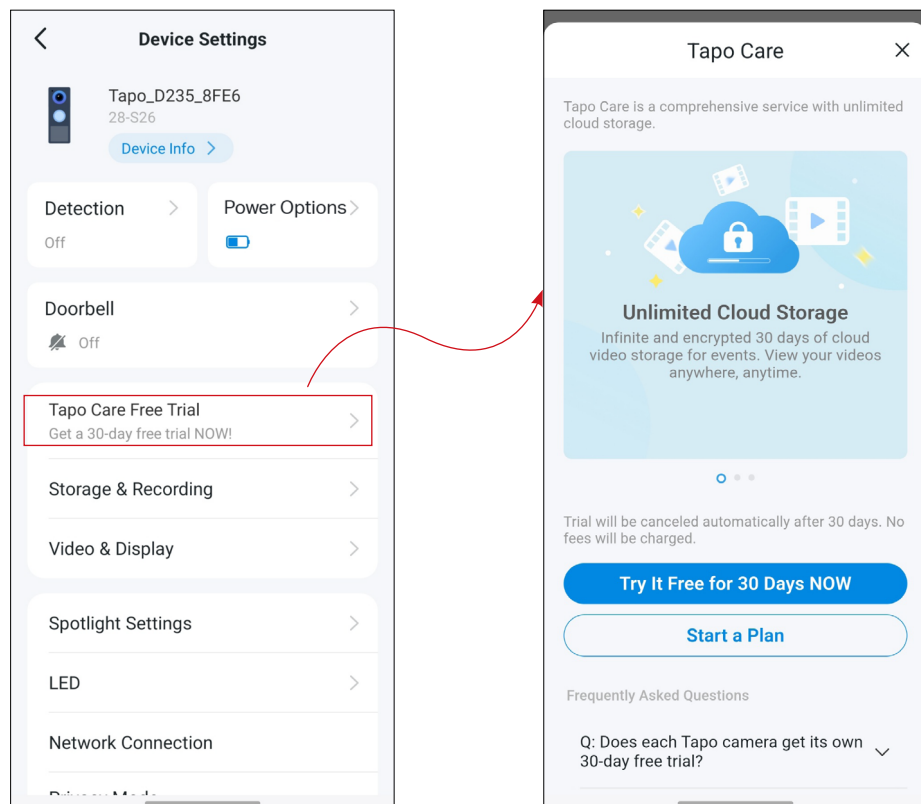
Device Settings

Tapo_D235_8FE6
28-S26
Device Info

Detection
Off

Power Options

Doorbell
Off

Tapo Care Free Trial
Get a 30-day free trial NOW!

Storage & Recording

Video & Display

Spotlight Settings

LED

Network Connection

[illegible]

Tapo Care

Tapo Care is a comprehensive service with unlimited cloud storage.

Unlimited Cloud Storage
Infinite and encrypted 30 days of cloud video storage for events. View your videos anywhere, anytime.

Trial will be canceled automatically after 30 days. No fees will be charged.

Try It Free for 30 Days NOW

Start a Plan

Frequently Asked Questions

Q: Does each Tapo camera get its own 30-day free trial?